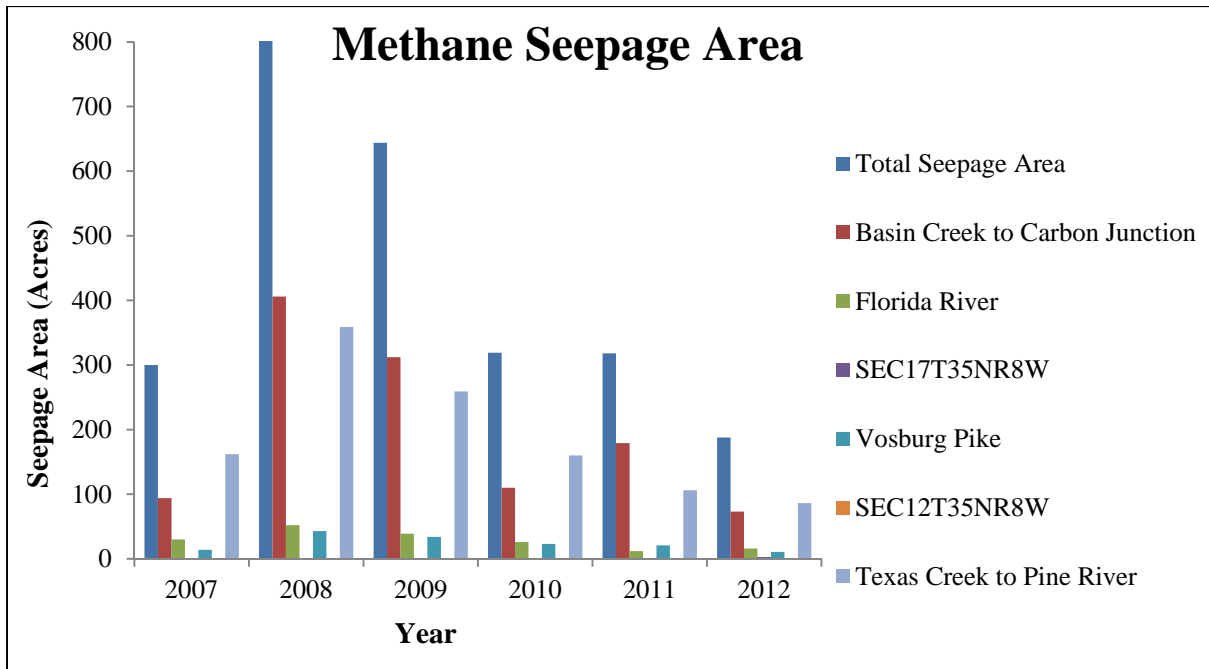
Methane Seepage Area

Seepage Area (Acres)

800
700
600
500
400
300
200
100
0

2007
2008
2009
2010
2011
2012

Year

Total Seepage Area
Basin Creek to Carbon Junction
Florida River
SEC17T35NR8W
Vosburg Pike
SEC12T35NR8W
Texas Creek to Pine River